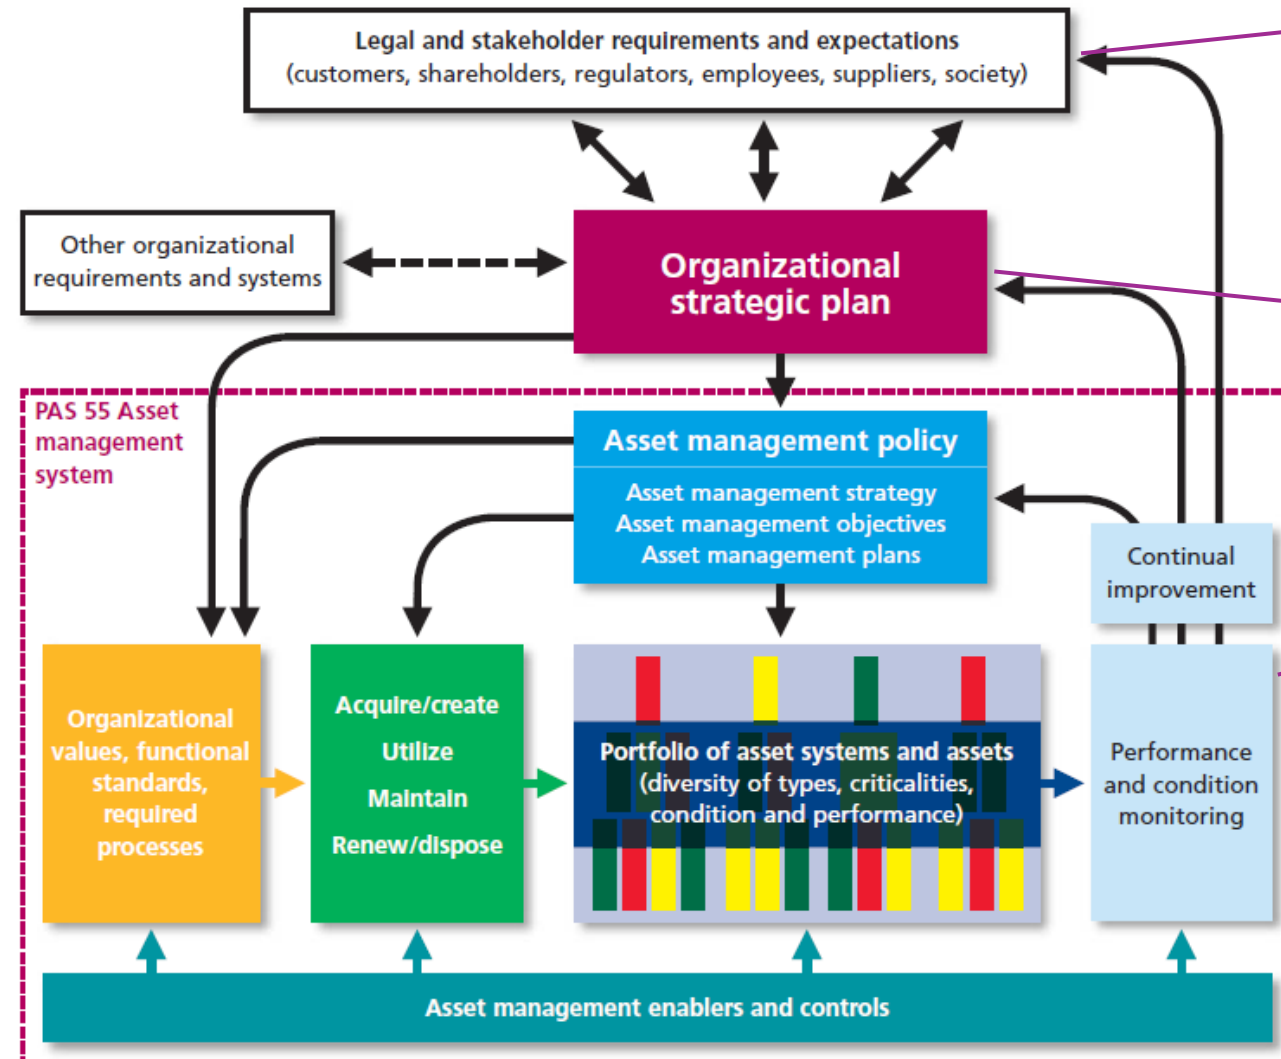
Legal and stakeholder requirements and expectations
(customers, shareholders, regulators, employees, suppliers, society)

Other organizational requirements and systems

Organizational strategic plan

PAS 55 Asset management system

Asset management policy

Asset management strategy
Asset management objectives
Asset management plans

Continual improvement

Organizational values, functional standards, required processes

Acquire/create
Utilize
Maintain
Renew/dispose

Portfolio of asset systems and assets
(diversity of types, criticalities, condition and performance)

Performance and condition monitoring

Asset management enablers and controls